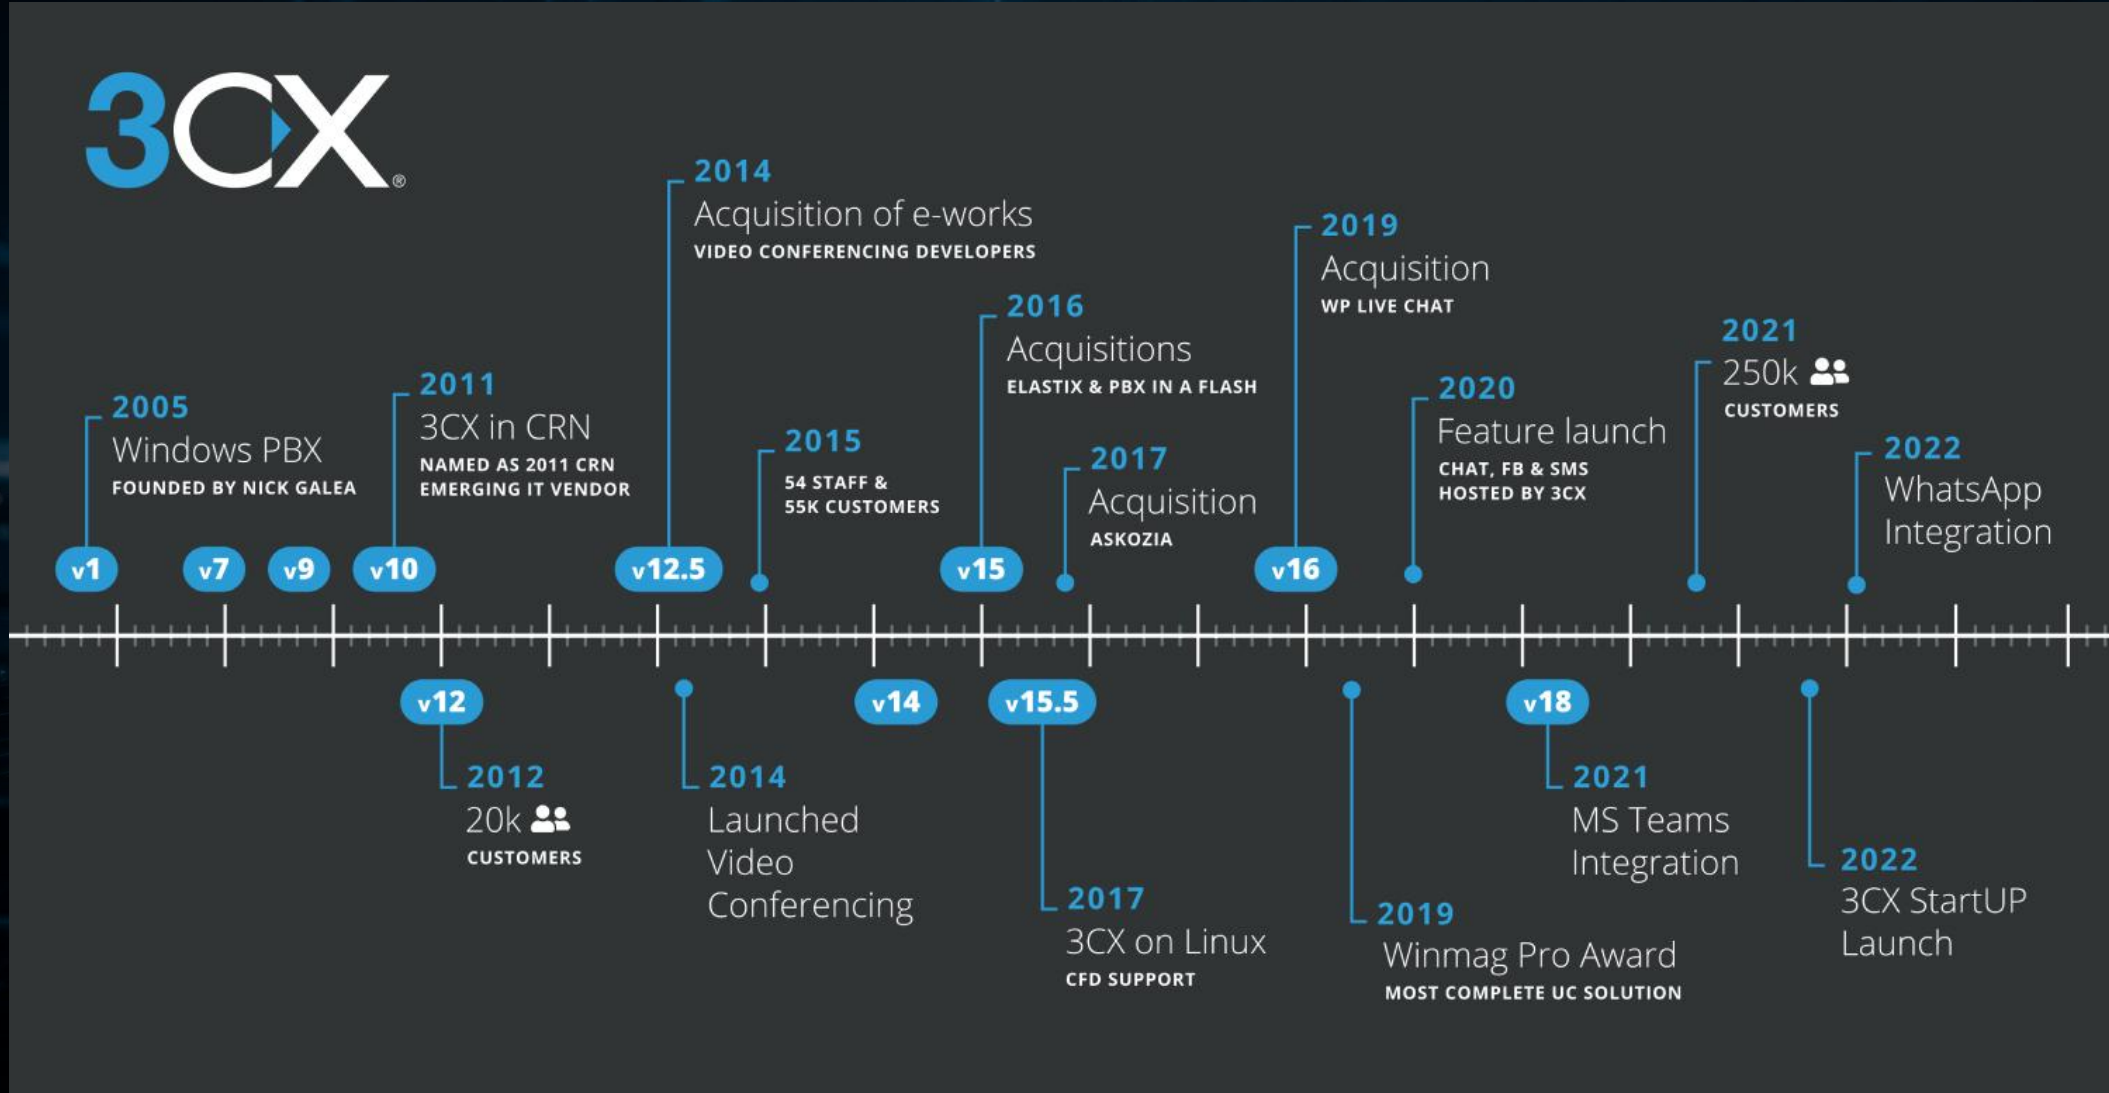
3CX®

2005
Windows PBX
FOUNDED BY NICK GALEA

v1

v7

v9

2011
3CX in CRN
NAMED AS 2011 CRN EMERGING IT VENDOR

v10

v12

2012
20k
CUSTOMERS

2014
Acquisition of e-works
VIDEO CONFERENCING DEVELOPERS

v12.5

2014
Launched Video Conferencing

2015
54 STAFF & 55K CUSTOMERS

v14

2016
Acquisitions
ELASTIX & PBX IN A FLASH

v15

v15.5

2017
3CX on Linux
CFD SUPPORT

2017
Acquisition
ASKOZIA

2019
Acquisition
WP LIVE CHAT

v16

2019
Winmag Pro Award
MOST COMPLETE UC SOLUTION

2020
Feature launch
CHAT, FB & SMS HOSTED BY 3CX

v18

2021
MS Teams Integration

2021
250k
CUSTOMERS

2022
3CX StartUP Launch

2022
WhatsApp Integration